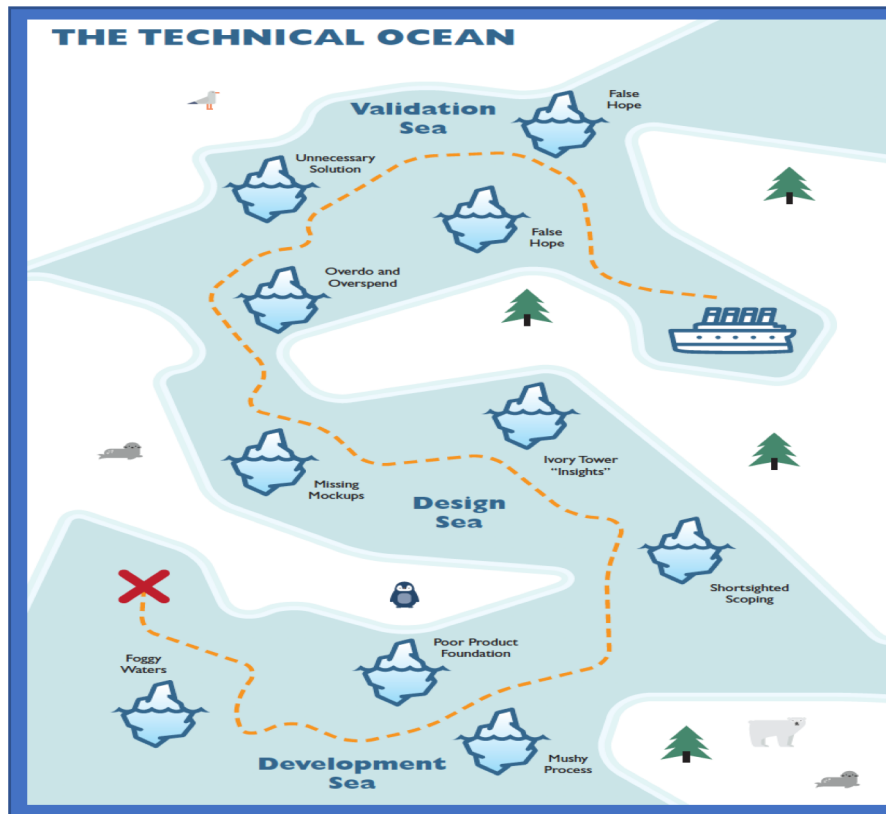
THE TECHNICAL OCEAN

Validation Sea

False Hope

Unnecessary Solution

False Hope

Overdo and Overspend

Ivory Tower "Insights"

Missing Mockups

Design Sea

Shortsighted Scoping

Poor Product Foundation

Foggy Waters

Mushy Process

Development Sea